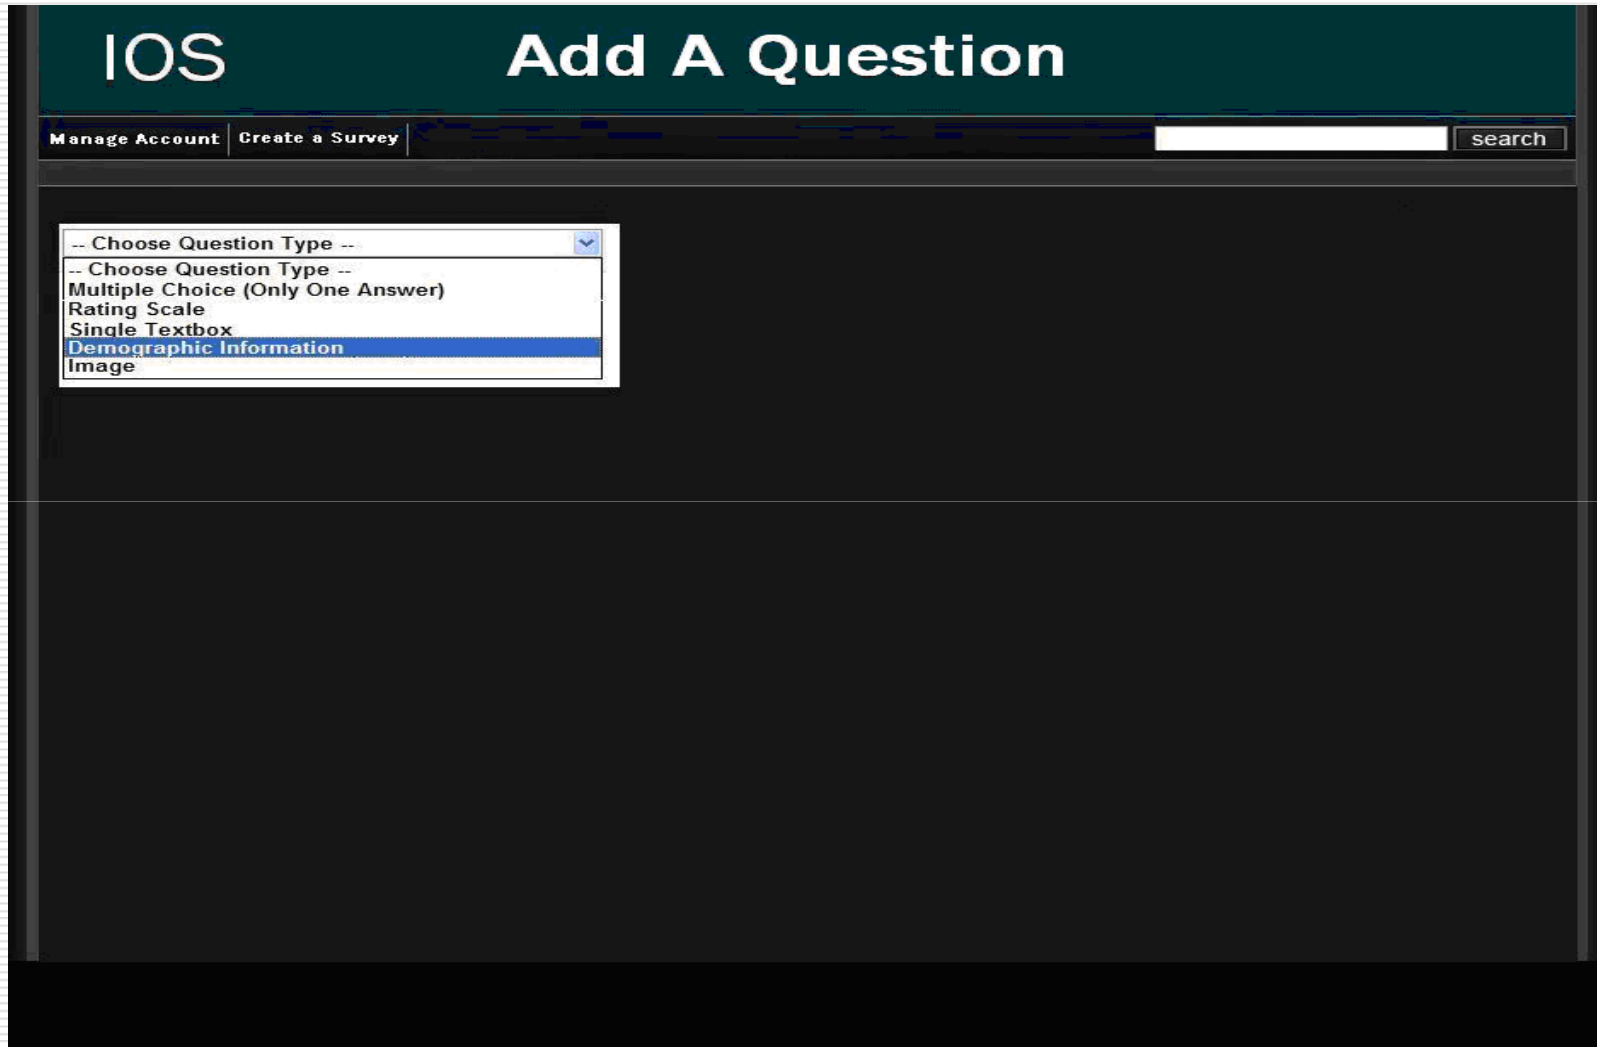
IOS

Add A Question

Manage Account | Create a Survey

search

-- Choose Question Type --

-- Choose Question Type --
Multiple Choice (Only One Answer)
Rating Scale
Single Textbox
Demographic Information
Image